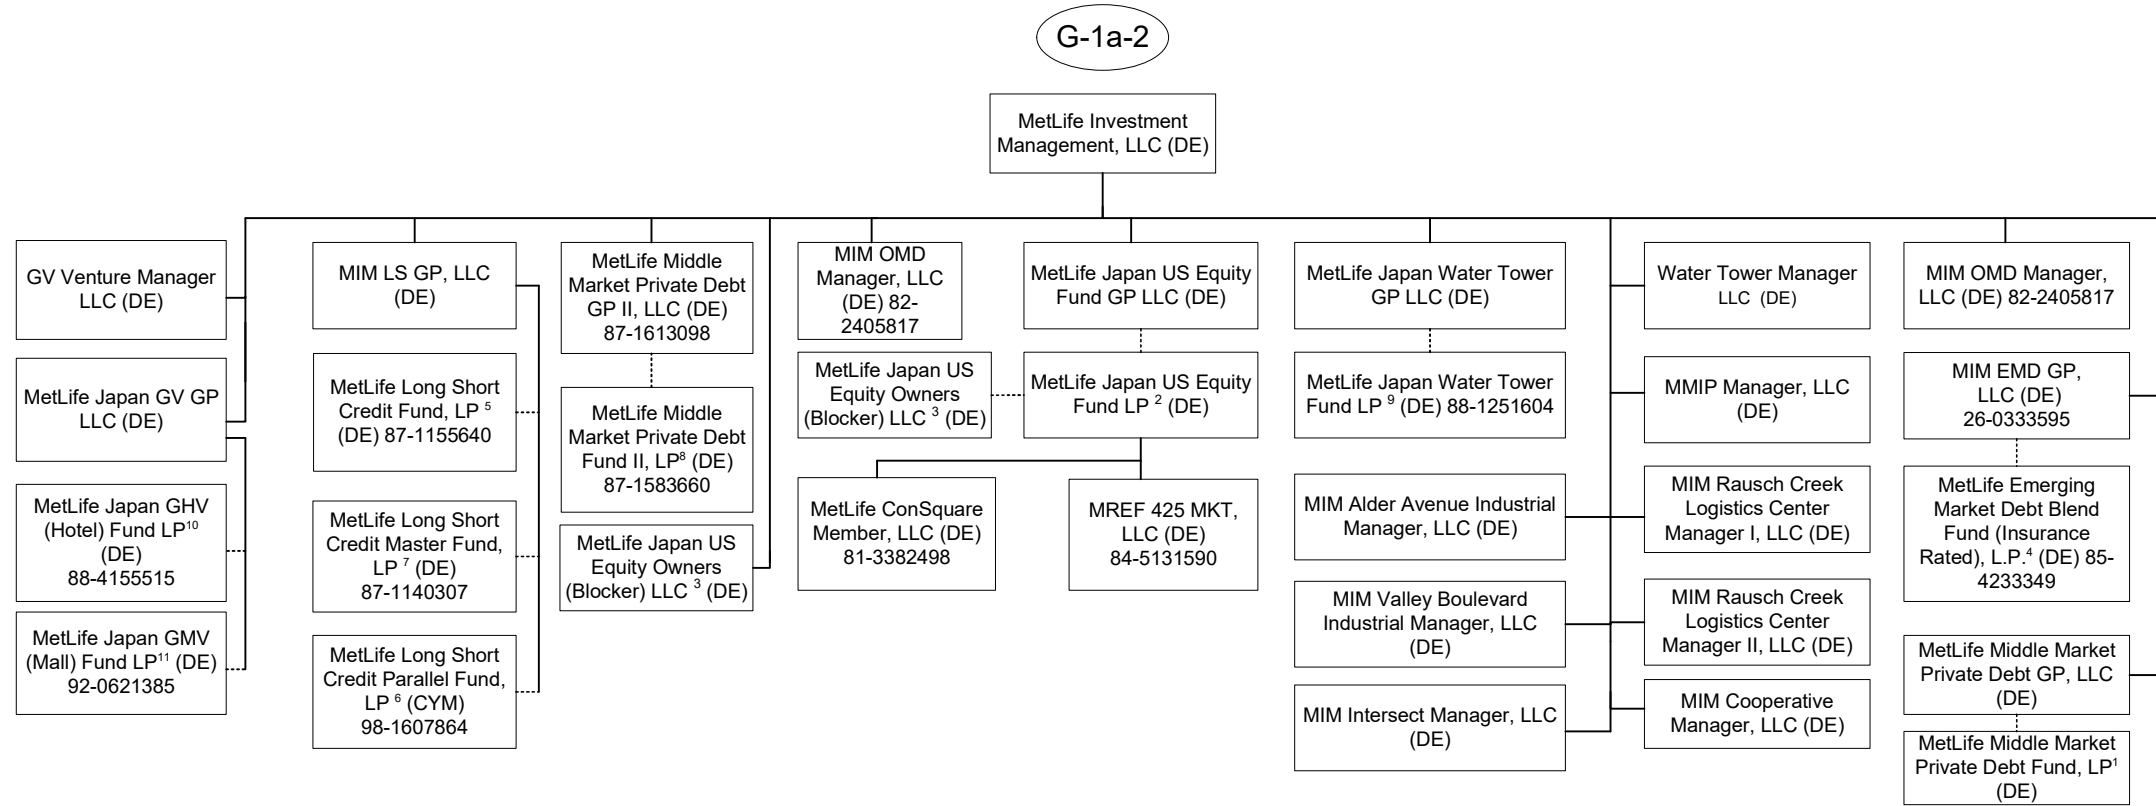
G-1a-2

MetLife Investment Management, LLC (DE)

GV Venture Manager LLC (DE)

MetLife Japan GV GP LLC (DE)

MetLife Japan GHV (Hotel) Fund LP$^{10}$ (DE) 88-4155515

MetLife Japan GMV (Mall) Fund LP$^{11}$ (DE) 92-0621385

MIM LS GP, LLC (DE)

MetLife Long Short Credit Fund, LP $^{5}$ (DE) 87-1155640

MetLife Long Short Credit Master Fund, LP $^{7}$ (DE) 87-1140307

MetLife Long Short Credit Parallel Fund, LP $^{6}$ (CYM) 98-1607864

MetLife Middle Market Private Debt GP II, LLC (DE) 87-1613098

MetLife Middle Market Private Debt Fund II, LP$^{8}$ (DE) 87-1583660

MetLife Japan US Equity Owners (Blocker) LLC $^{3}$ (DE)

MIM OMD Manager, LLC (DE) 82-2405817

MetLife Japan US Equity Owners (Blocker) LLC $^{3}$ (DE)

MetLife Japan US Equity Fund GP LLC (DE)

MetLife Japan US Equity Fund LP $^{2}$ (DE)

MetLife ConSquare Member, LLC (DE) 81-3382498

MREF 425 MKT, LLC (DE) 84-5131590

MetLife Japan Water Tower GP LLC (DE)

MetLife Japan Water Tower Fund LP $^{9}$ (DE) 88-1251604

MIM Alder Avenue Industrial Manager, LLC (DE)

MIM Valley Boulevard Industrial Manager, LLC (DE)

MIM Intersect Manager, LLC (DE)

Water Tower Manager LLC (DE)

MMIP Manager, LLC (DE)

MIM Rausch Creek Logistics Center Manager I, LLC (DE)

MIM Rausch Creek Logistics Center Manager II, LLC (DE)

MIM Cooperative Manager, LLC (DE)

MIM OMD Manager, LLC (DE) 82-2405817

MIM EMD GP, LLC (DE) 26-0333595

MetLife Emerging Market Debt Blend Fund (Insurance Rated), L.P.$^{4}$ (DE) 85-4233349

MetLife Middle Market Private Debt GP, LLC (DE)

MetLife Middle Market Private Debt Fund, LP$^{1}$ (DE)